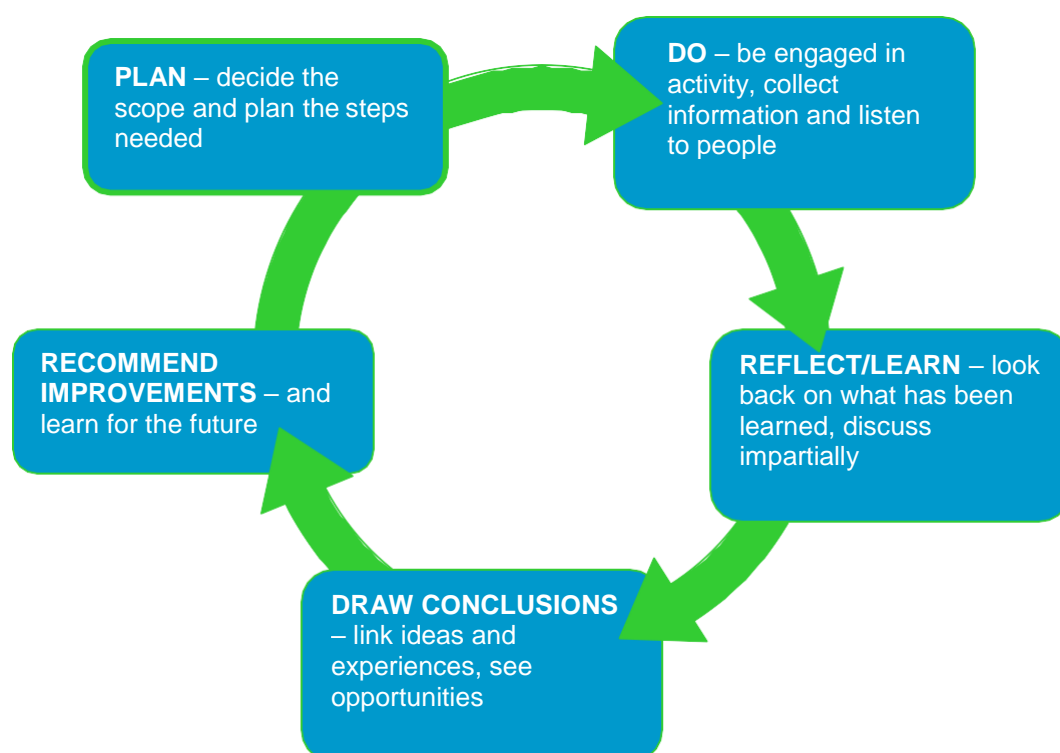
PLAN – decide the scope and plan the steps needed

DO – be engaged in activity, collect information and listen to people

REFLECT/LEARN – look back on what has been learned, discuss impartially

DRAW CONCLUSIONS – link ideas and experiences, see opportunities

RECOMMEND IMPROVEMENTS – and learn for the future